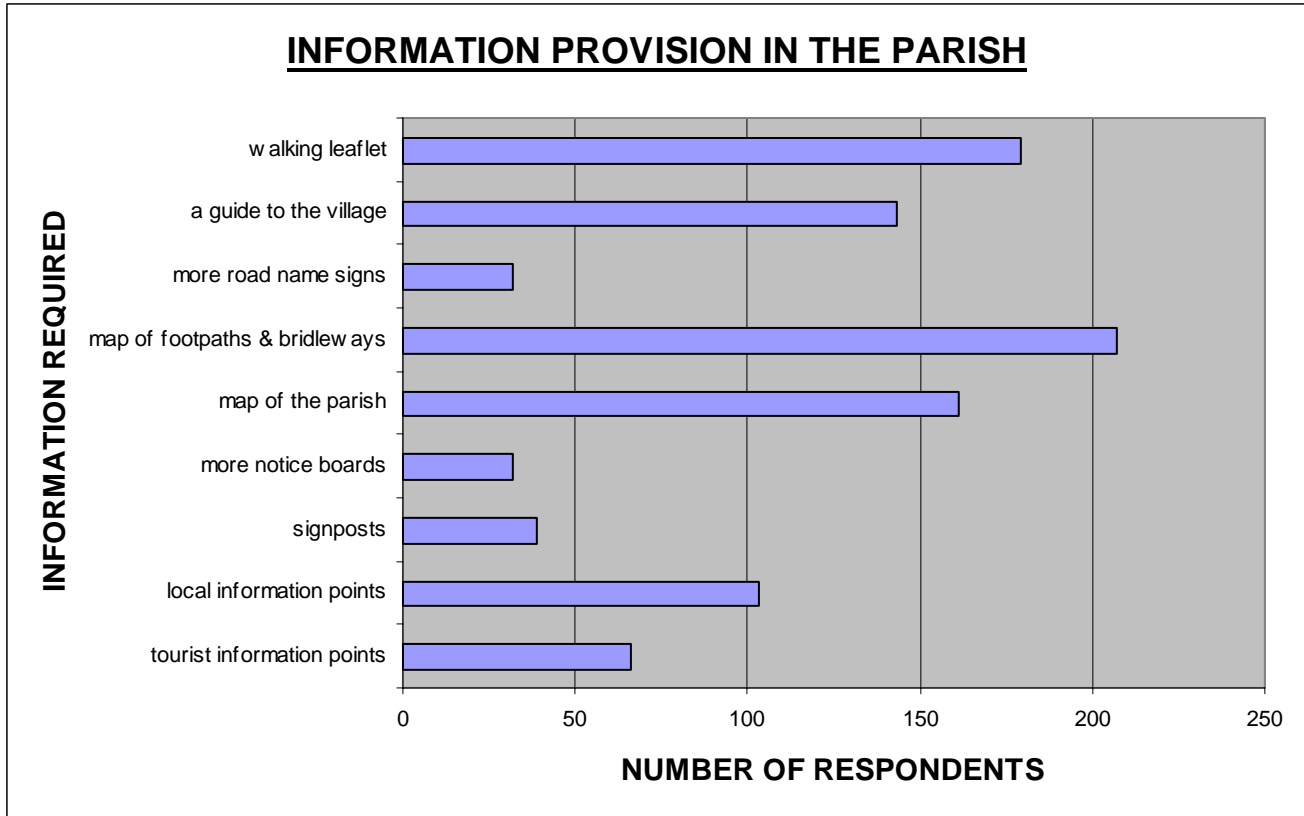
INFORMATION PROVISION IN THE PARISH

INFORMATION REQUIRED

w alking leaflet
a guide to the village
more road name signs
map of footpaths & bridlew ays
map of the parish
more notice boards
signposts
local information points
tourist information points

0
50
100
150
200
250

NUMBER OF RESPONDENTS